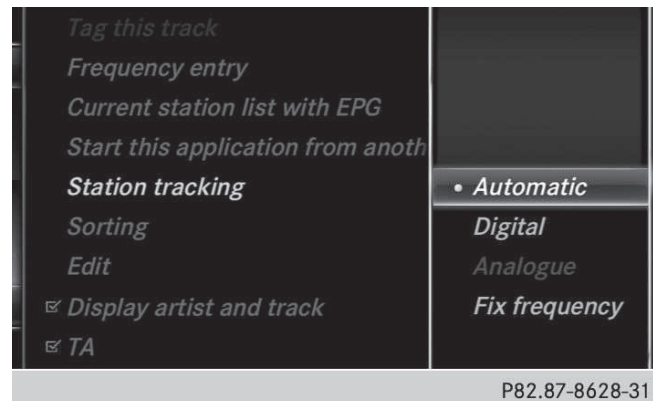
Tag this track
Frequency entry
Current station list with EPG
Start this application from anoth
Station tracking
Sorting
Edit
☑ Display artist and track
☑ TA

• Automatic
Digital
Analogue
Fix frequency

P82.87-8628-31